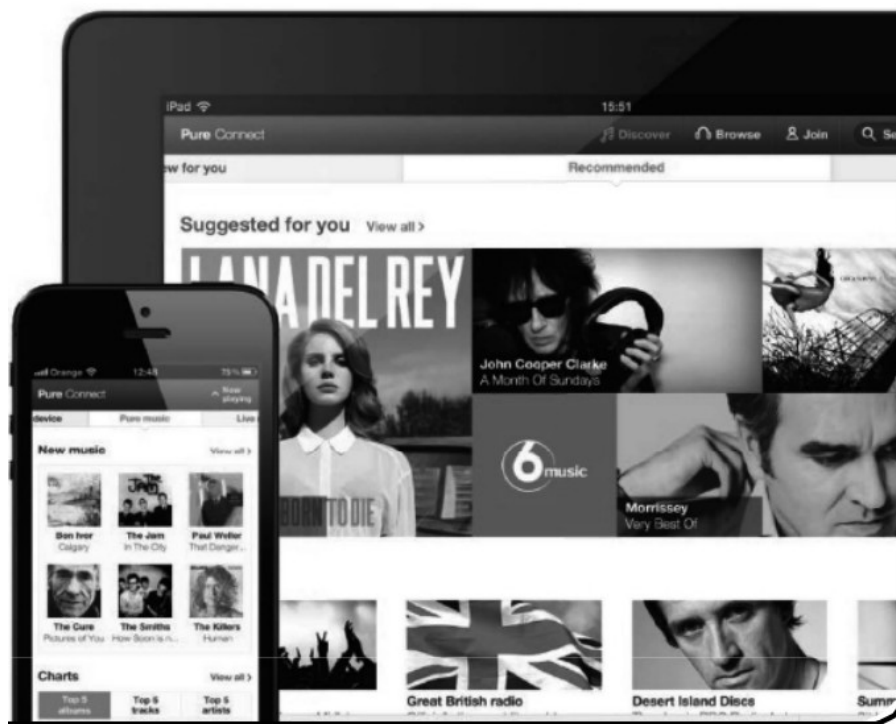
iPad
15:51
Pure Connect
Discover
Browse
Join
Se
w for you
Recommended
Suggested for you View all >
LANA DEL REY
BORN TO DIE
John Cooper Clarke
A Month Of Sundays
6 music
Morrissey
Very Best Of
Great British radio
Desert Island Discs
Summ
Orange
12:48
75%
Pure Connect
Now playing
device
Pure music
Live
New music
View all >
Bon Iver
Calgary
The Jam
In The City
Paul Weller
That Danger...
The Cure
Pictures of You
The Smiths
How Soon is n...
The Killers
Human
Charts
View all >
Top 5 albums
Top 5 tracks
Top 5 artists